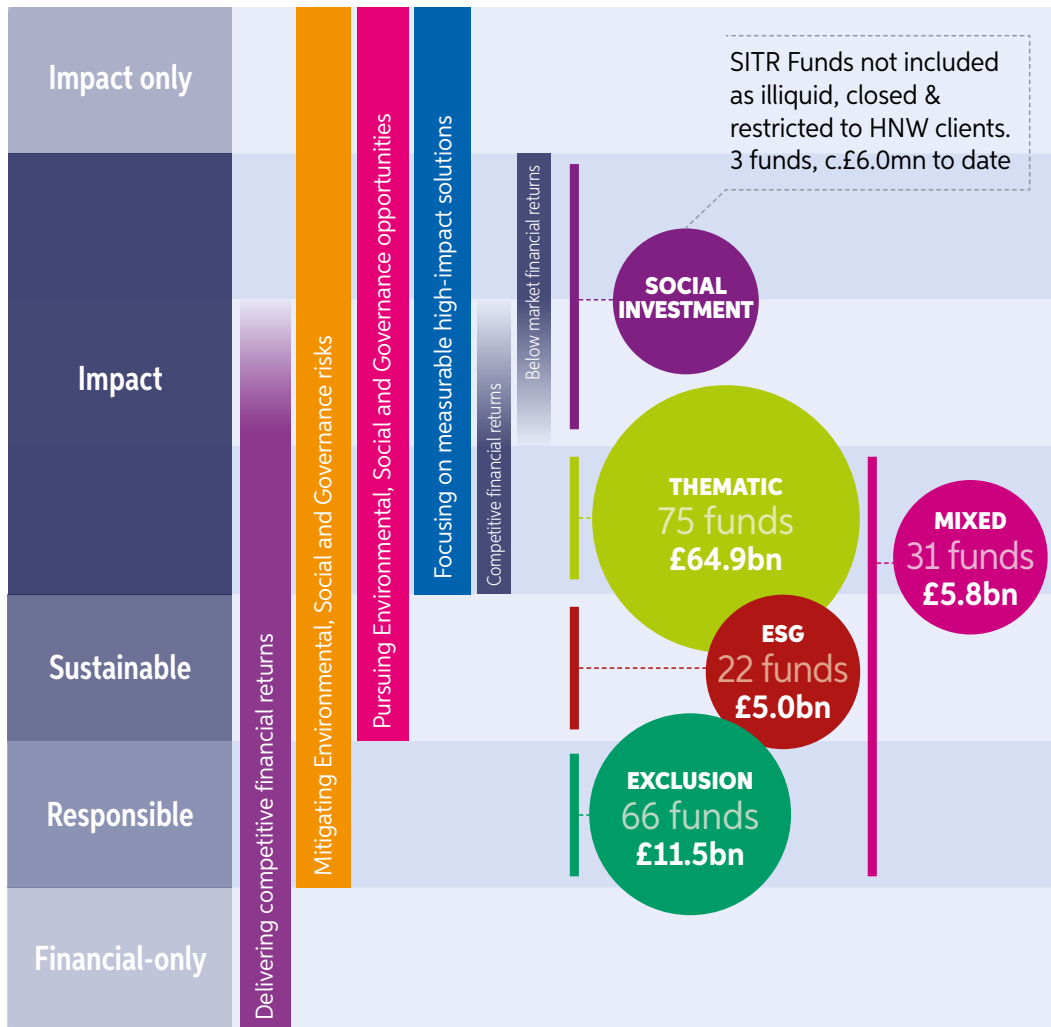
Impact only

Impact

Sustainable

Responsible

Financial-only

Delivering competitive financial returns

Mitigating Environmental, Social and Governance risks

Pursuing Environmental, Social and Governance opportunities

Focusing on measurable high-impact solutions

Competitive financial returns

Below market financial returns

SITR Funds not included as illiquid, closed & restricted to HNW clients. 3 funds, c.£6.0mn to date

SOCIAL INVESTMENT

THEMATIC
75 funds
£64.9bn

MIXED
31 funds
£5.8bn

ESG
22 funds
£5.0bn

EXCLUSION
66 funds
£11.5bn